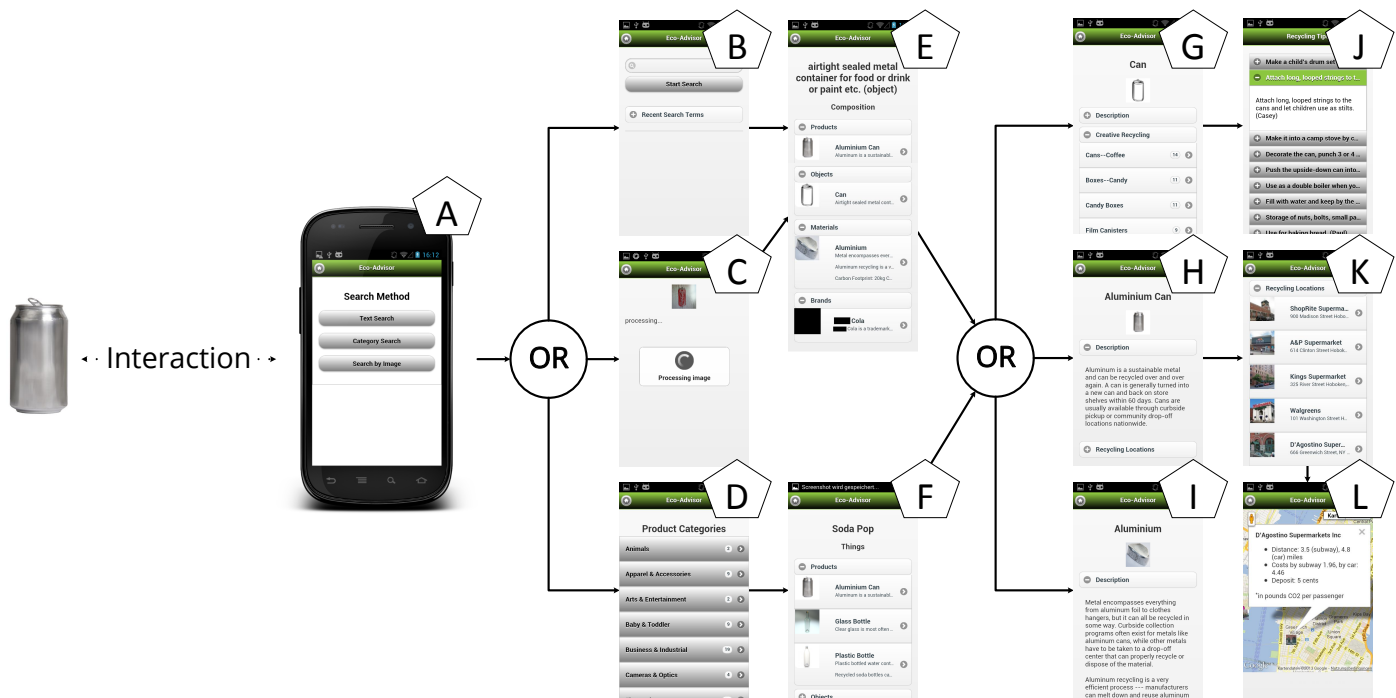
Interaction

A

16:12
Eco-Advisor
Search Method
Text Search
Category Search
Search by Image

OR

B
Eco-Advisor
Start Search
Recent Search Terms

C
Eco-Advisor
processing...
Processing image

D
Eco-Advisor
Product Categories
Animals
Apparel & Accessories
Arts & Entertainment
Baby & Toddler
Business & Industrial
Cameras & Optics

E
Eco-Advisor
airtight sealed metal container for food or drink or paint etc. (object)
Composition
Products
Aluminium Can
Aluminum is a sustainabl...
Objects
Can
airtight sealed metal cont...
Materials
Aluminium
Metal encompasses ever...
Aluminum recycling is a v...
Carbon Footprint: 20kg C...
Brands
Cola
Cola is a trademark...

F
Screenshot wird gespeichert...
Eco-Advisor
Soda Pop
Things
Products
Aluminium Can
Aluminum is a sustainabl...
Glass Bottle
Clear glass is most often...
Plastic Bottle
Plastic bottled water cont...
Recycled soda bottles ca...
Objects

OR

G
Eco-Advisor
Can
Description
Creative Recycling
Cans--Coffee 14
Boxes--Candy 11
Candy Boxes 11
Film Canisters 9

H
Eco-Advisor
Aluminium Can
Description
Aluminum is a sustainable metal and can be recycled over and over again. A can is generally turned into a new can and back on store shelves within 60 days. Cans are usually available through curbside pickup or community drop-off locations nationwide.
Recycling Locations

I
Eco-Advisor
Aluminium
Description
Metal encompasses everything from aluminum foil to clothes hangers, but it can all be recycled in some way. Curbside collection programs often exist for metals like aluminum cans, while other metals have to be taken to a drop-off center that can properly recycle or dispose of the material.

Aluminum recycling is a very efficient process --- manufacturers can melt down and reuse aluminum

J
Recycling Tips
Make a child's drum set
Attach long, looped strings to t...
Attach long, looped strings to the cans and let children use as stilts. (Casey)
Make it into a camp stove by c...
Decorate the can, punch 3 or 4...
Push the upside-down can into...
Use as a double boiler when yo...
Fill with water and keep by the ...
Storage of nuts, bolts, small pa...
Use for baking bread (Paul)

K
Eco-Advisor
Recycling Locations
ShopRite Superma...
900 Madison Street Hobo...
A&P Supermarket
614 Clinton Street Hobok...
Kings Supermarket
325 River Street Hoboken...
Walgreens
101 Washington Street Ho...
D'Agostino Super...
666 Greenwich Street, NY...

L
Eco-Advisor
D'Agostino Supermarkets Inc
Distance: 3.5 (subway), 4.8 (car) miles
Costs by subway 1.96, by car: 4.46
Deposit: 5 cents
*in pounds CO2 per passenger